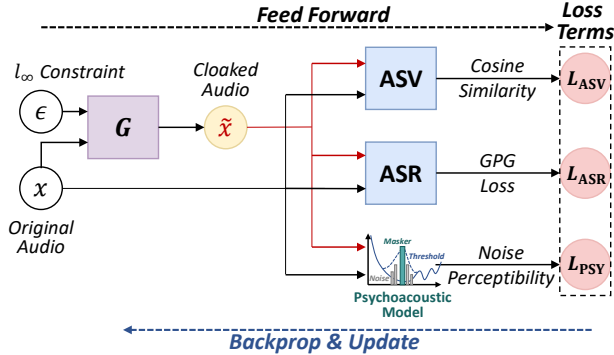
Feed Forward

Loss Terms

$l_\infty$ Constraint

$\epsilon$

$G$

Cloaked Audio

$\tilde{x}$

$x$

Original Audio

ASV

Cosine Similarity

$L_{\text{ASV}}$

ASR

GPG Loss

$L_{\text{ASR}}$

Masker

Threshold

Noise

Psychoacoustic Model

Noise Perceptibility

$L_{\text{PSY}}$

Backprop & Update